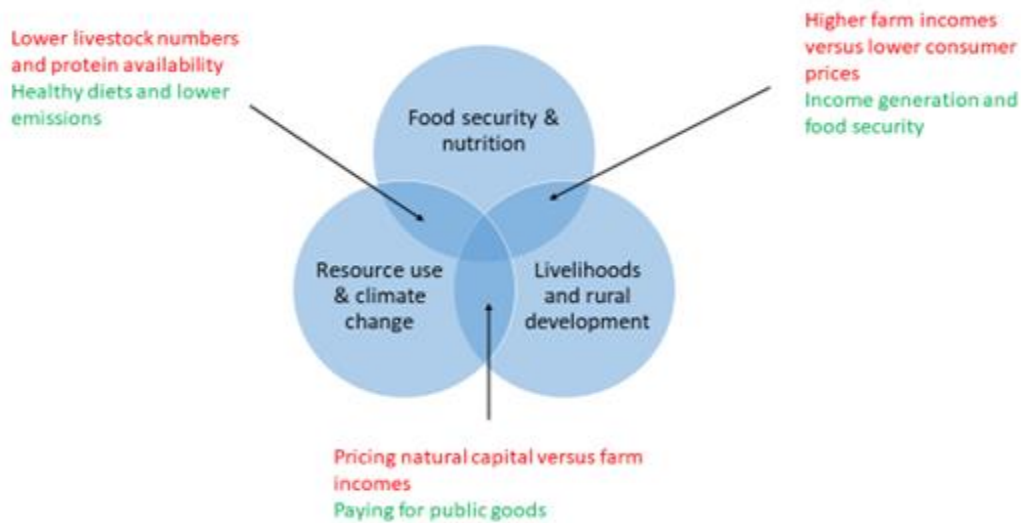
Lower livestock numbers and protein availability
Healthy diets and lower emissions

Higher farm incomes versus lower consumer prices
Income generation and food security

Food security & nutrition

Resource use & climate change

Livelihoods and rural development

Pricing natural capital versus farm incomes
Paying for public goods